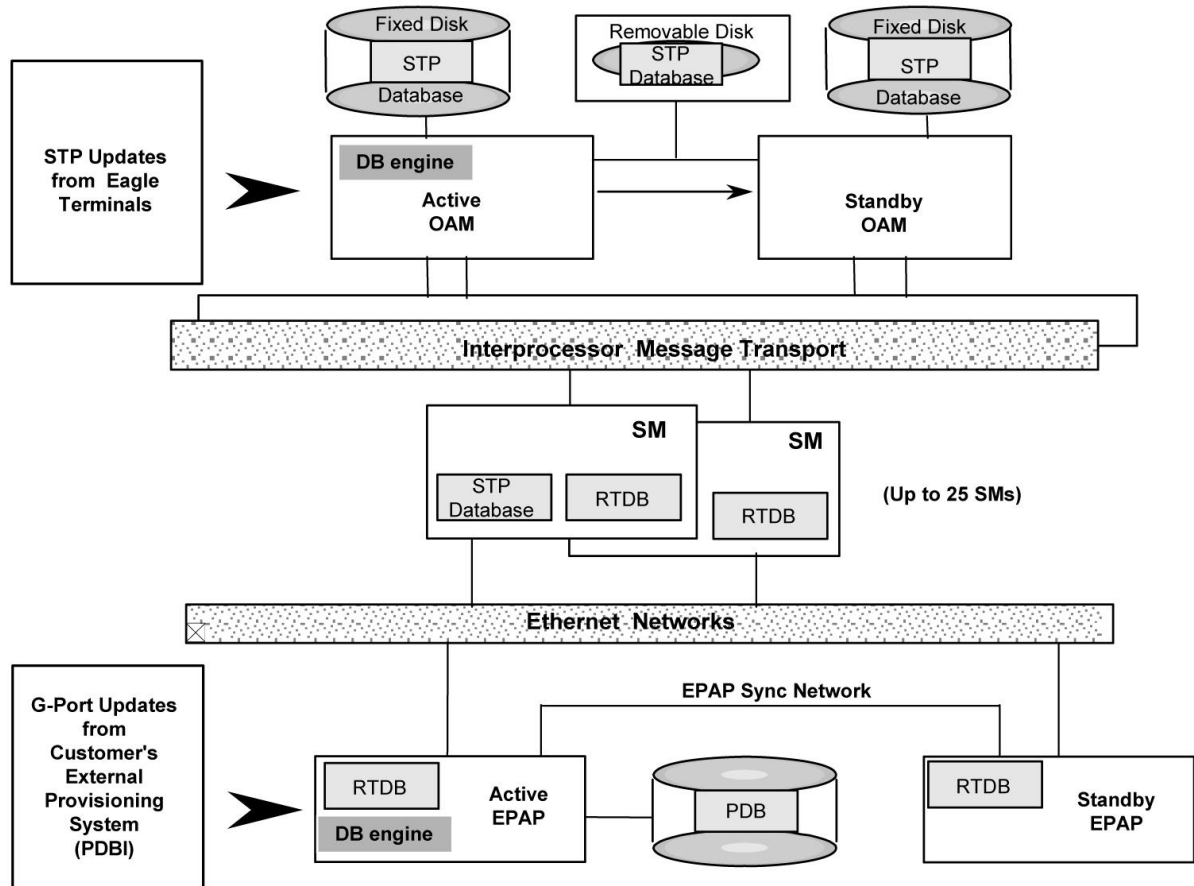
Fixed Disk
STP
Database

Removable Disk
STP
Database

Fixed Disk
STP
Database

STP Updates from Eagle Terminals

DB engine
Active
OAM

Standby
OAM

Interprocessor Message Transport

SM
STP
Database
RTDB

SM
RTDB

(Up to 25 SMs)

Ethernet Networks

G-Port Updates from Customer's External Provisioning System (PDBI)

EPAP Sync Network

RTDB
DB engine
Active
EPAP

PDB

RTDB
Standby
EPAP